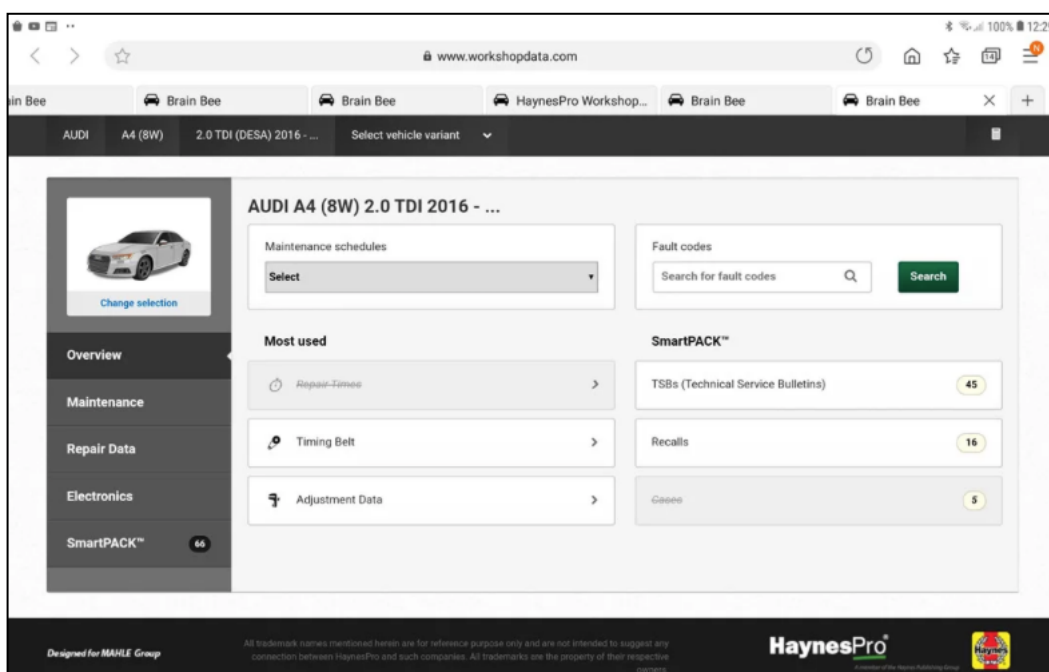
100% 12:2

www.workshopdata.com

14

in Bee | Brain Bee | Brain Bee | HaynesPro Workshop... | Brain Bee | Brain Bee

AUDI | A4 (8W) | 2.0 TDI (DESA) 2016 - ... | Select vehicle variant

Change selection

Overview

Maintenance

Repair Data

Electronics

SmartPACK™ 66

AUDI A4 (8W) 2.0 TDI 2016 - ...

Maintenance schedules

Select

Fault codes

Search for fault codes

Search

Most used

Repair Times

Timing Belt

Adjustment Data

SmartPACK™

TSBs (Technical Service Bulletins) 45

Recalls 16

Cases 5

Designed for MAHLE Group

All trademark names mentioned herein are for reference purpose only and are not intended to suggest any connection between HaynesPro and such companies. All trademarks are the property of their respective owners.

HaynesPro

A member of the Haynes Publishing Group

Haynes